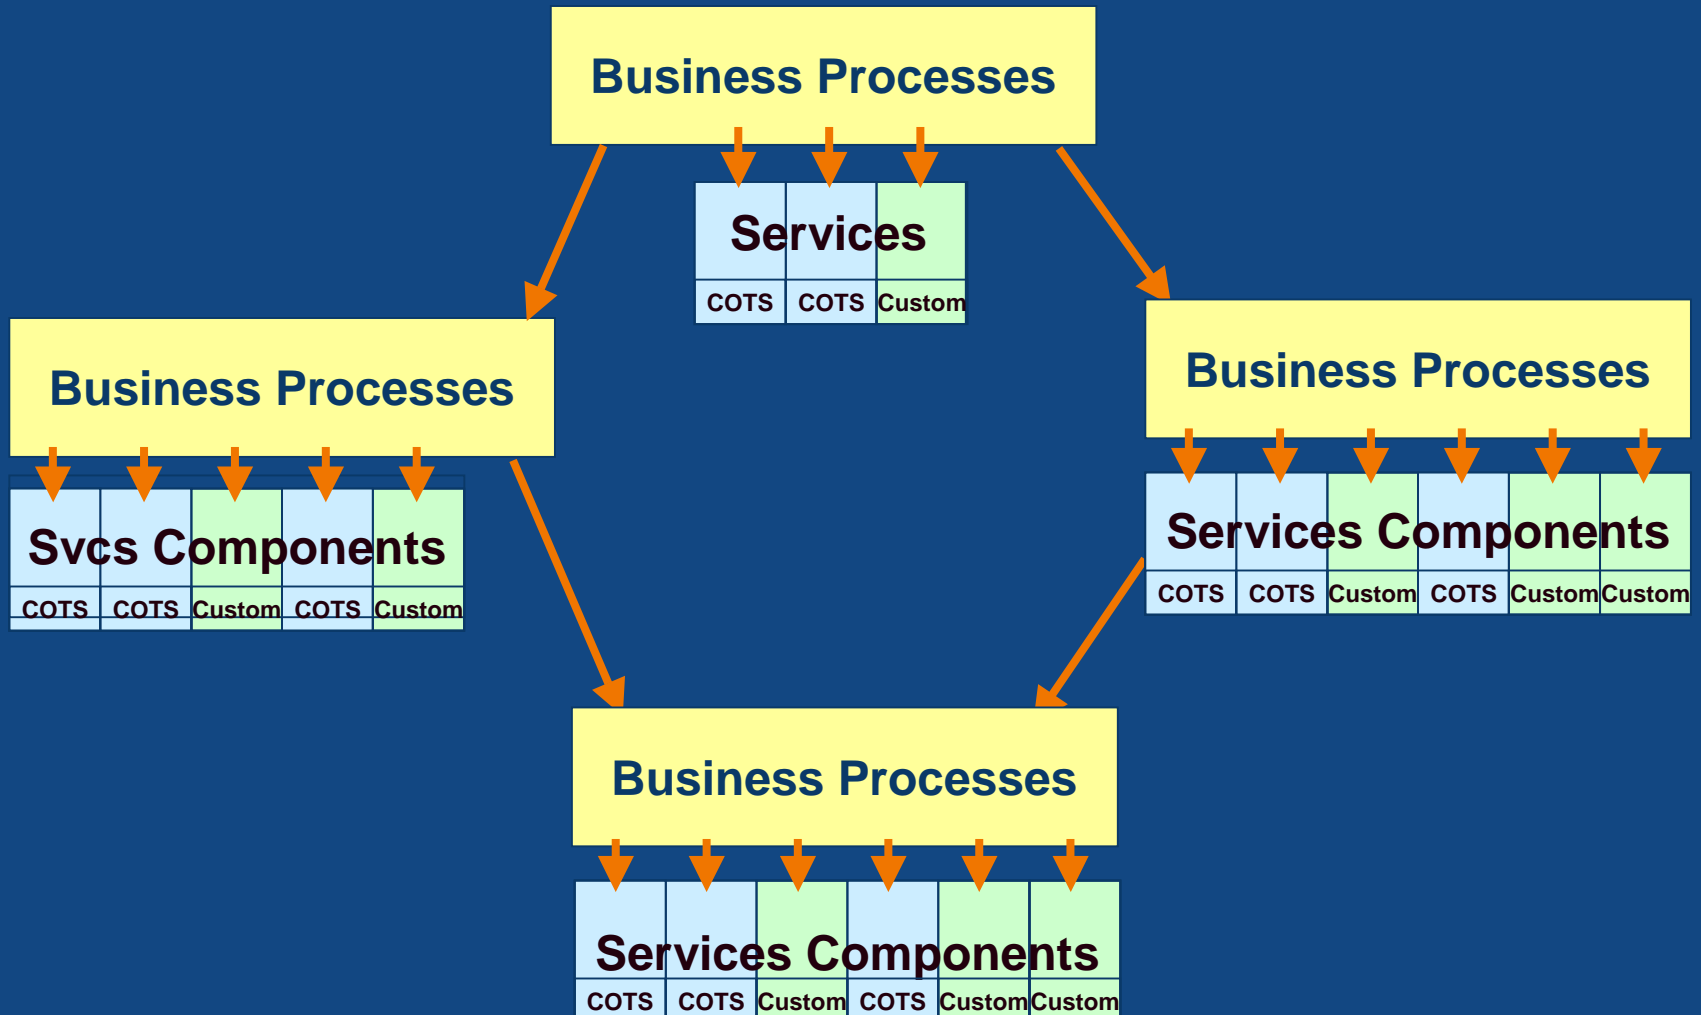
Business Processes

Services

| COTS | COTS | Custom |
|---|---|---|

Business Processes

Svcs Components

| COTS | COTS | Custom | COTS | Custom |
|---|---|---|---|---|

Business Processes

Services Components

| COTS | COTS | Custom | COTS | Custom | Custom |
|---|---|---|---|---|---|

Business Processes

Services Components

| COTS | COTS | Custom | COTS | Custom | Custom |
|---|---|---|---|---|---|